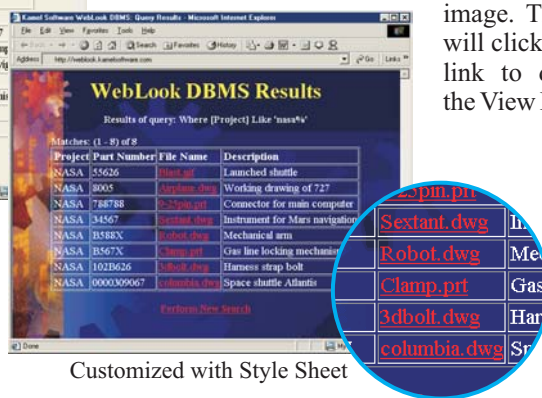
Kamel Software WebLook DBMS: Query Results - Microsoft Internet Explorer

File Edit View Favorites Tools Help

Back Search Favorites History

Address http://weblook.kamelsoftware.com Go Links

WebLook DBMS Results

Results of query: Where [Project] Like 'nasa%'

Matches: (1 - 8) of 8

| Project | Part Number | File Name | Description |
|---|---|---|---|
| NASA | 55626 | Blast.gif | Launched shuttle |
| NASA | 8005 | Airplane.dwg | Working drawing of 727 |
| NASA | 788788 | 9-25pin.prt | Connector for main computer |
| NASA | 34567 | Sextant.dwg | Instrument for Mars navigation |
| NASA | B588X | Robot.dwg | Mechanical arm |
| NASA | B567X | Clamp.prt | Gas line locking mechanism |
| NASA | 102B626 | 3dbolt.dwg | Harness strap bolt |
| NASA | 0000309067 | columbia.dwg | Space shuttle Atlantis |

Perform New Search

Done

| 25pin.prt | |
|---|---|
| Sextant.dwg | In |
| Robot.dwg | Me |
| Clamp.prt | Gas |
| 3dbolt.dwg | Har |
| columbia.dwg | Sp |

Customized with Style Sheet

image. T will click link to the View